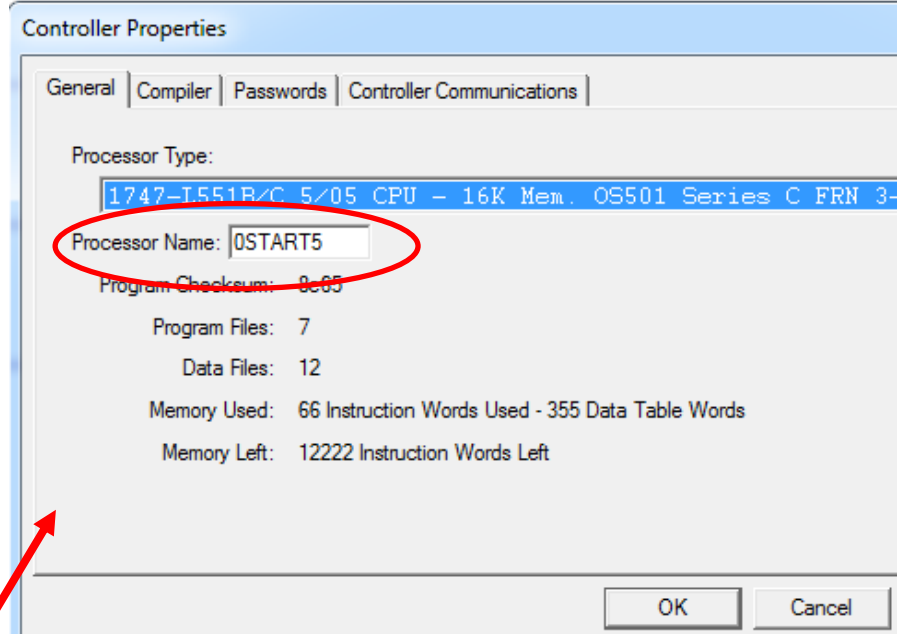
Controller Properties

General | Compiler | Passwords | Controller Communications

Processor Type:

1747-L551B/C 5/05 CPU - 16K Mem. OS501 Series C FRN 3-

Processor Name: 0START5

Program Checksum: 8c65

Program Files: 7

Data Files: 12

Memory Used: 66 Instruction Words Used - 355 Data Table Words

Memory Left: 12222 Instruction Words Left

OK

Cancel